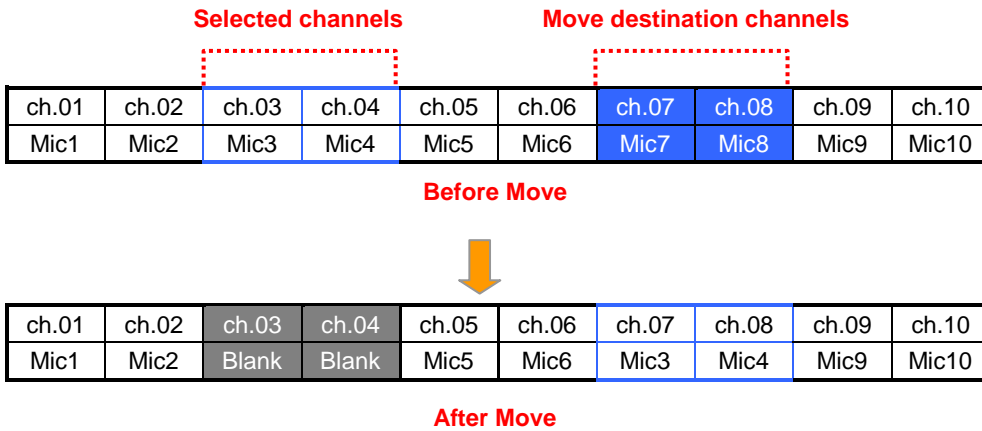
Selected channels

Move destination channels

| ch.01 | ch.02 | ch.03 | ch.04 | ch.05 | ch.06 | ch.07 | ch.08 | ch.09 | ch.10 |
|---|---|---|---|---|---|---|---|---|---|
| Mic1 | Mic2 | Mic3 | Mic4 | Mic5 | Mic6 | Mic7 | Mic8 | Mic9 | Mic10 |

Before Move

| ch.01 | ch.02 | ch.03 | ch.04 | ch.05 | ch.06 | ch.07 | ch.08 | ch.09 | ch.10 |
|---|---|---|---|---|---|---|---|---|---|
| Mic1 | Mic2 | Blank | Blank | Mic5 | Mic6 | Mic3 | Mic4 | Mic9 | Mic10 |

After Move